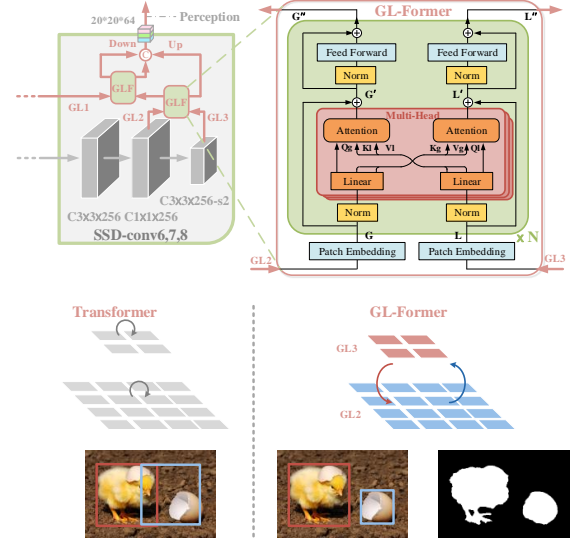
20*20*64
Perception
Down
Up
C
GLF
GLF
GL1
GL2
GL3
C3x3x256-s2
C3x3x256 C1x1x256
SSD-conv6,7,8

GL-Former
G″
L″
Feed Forward
Feed Forward
Norm
Norm
G′
L′
Multi-Head
Attention
Attention
Qg
Kl
Vl
Kg
Vg
Ql
Linear
Linear
Norm
Norm
G
L
x N
Patch Embedding
Patch Embedding
GL2
GL3

Transformer

GL-Former
GL3
GL2